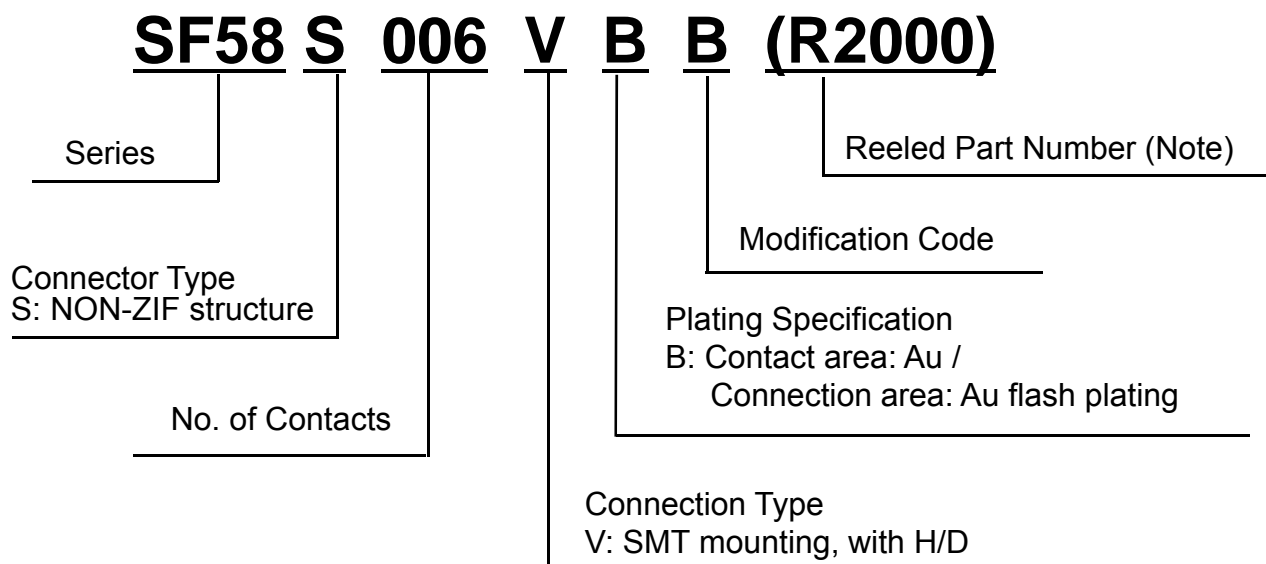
SF58 S 006 V B B (R2000)

Series

Reeled Part Number (Note)

Modification Code

Connector Type
S: NON-ZIF structure

Plating Specification
B: Contact area: Au /
Connection area: Au flash plating

No. of Contacts

Connection Type
V: SMT mounting, with H/D